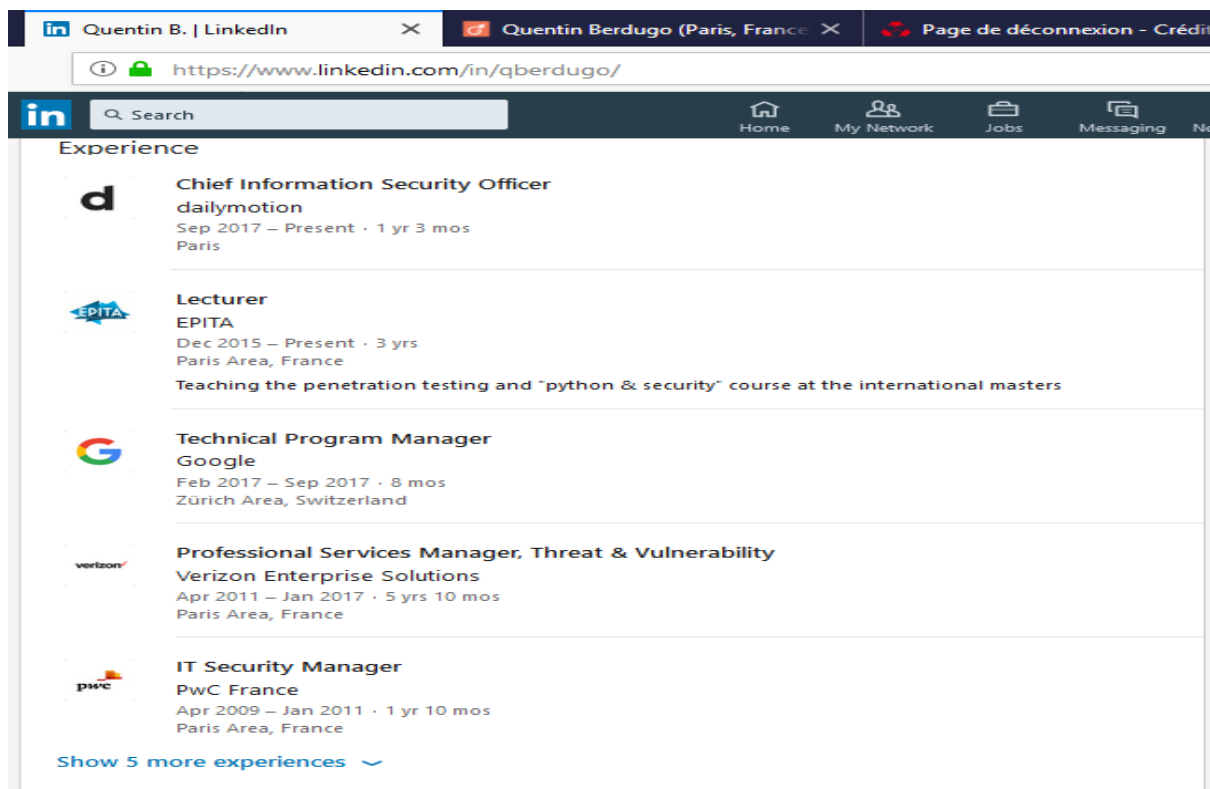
in Quentin B. | LinkedIn
Quentin Berdugo (Paris, France
Page de déconnexion - Crédit

https://www.linkedin.com/in/qberdugo/

in Search
Home
My Network
Jobs
Messaging
N

Experience

d
Chief Information Security Officer
dailymotion
Sep 2017 – Present · 1 yr 3 mos
Paris

EPITA
Lecturer
EPITA
Dec 2015 – Present · 3 yrs
Paris Area, France
Teaching the penetration testing and "python & security" course at the international masters

Technical Program Manager
Google
Feb 2017 – Sep 2017 · 8 mos
Zürich Area, Switzerland

verizon
Professional Services Manager, Threat & Vulnerability
Verizon Enterprise Solutions
Apr 2011 – Jan 2017 · 5 yrs 10 mos
Paris Area, France

pwc
IT Security Manager
PwC France
Apr 2009 – Jan 2011 · 1 yr 10 mos
Paris Area, France

Show 5 more experiences